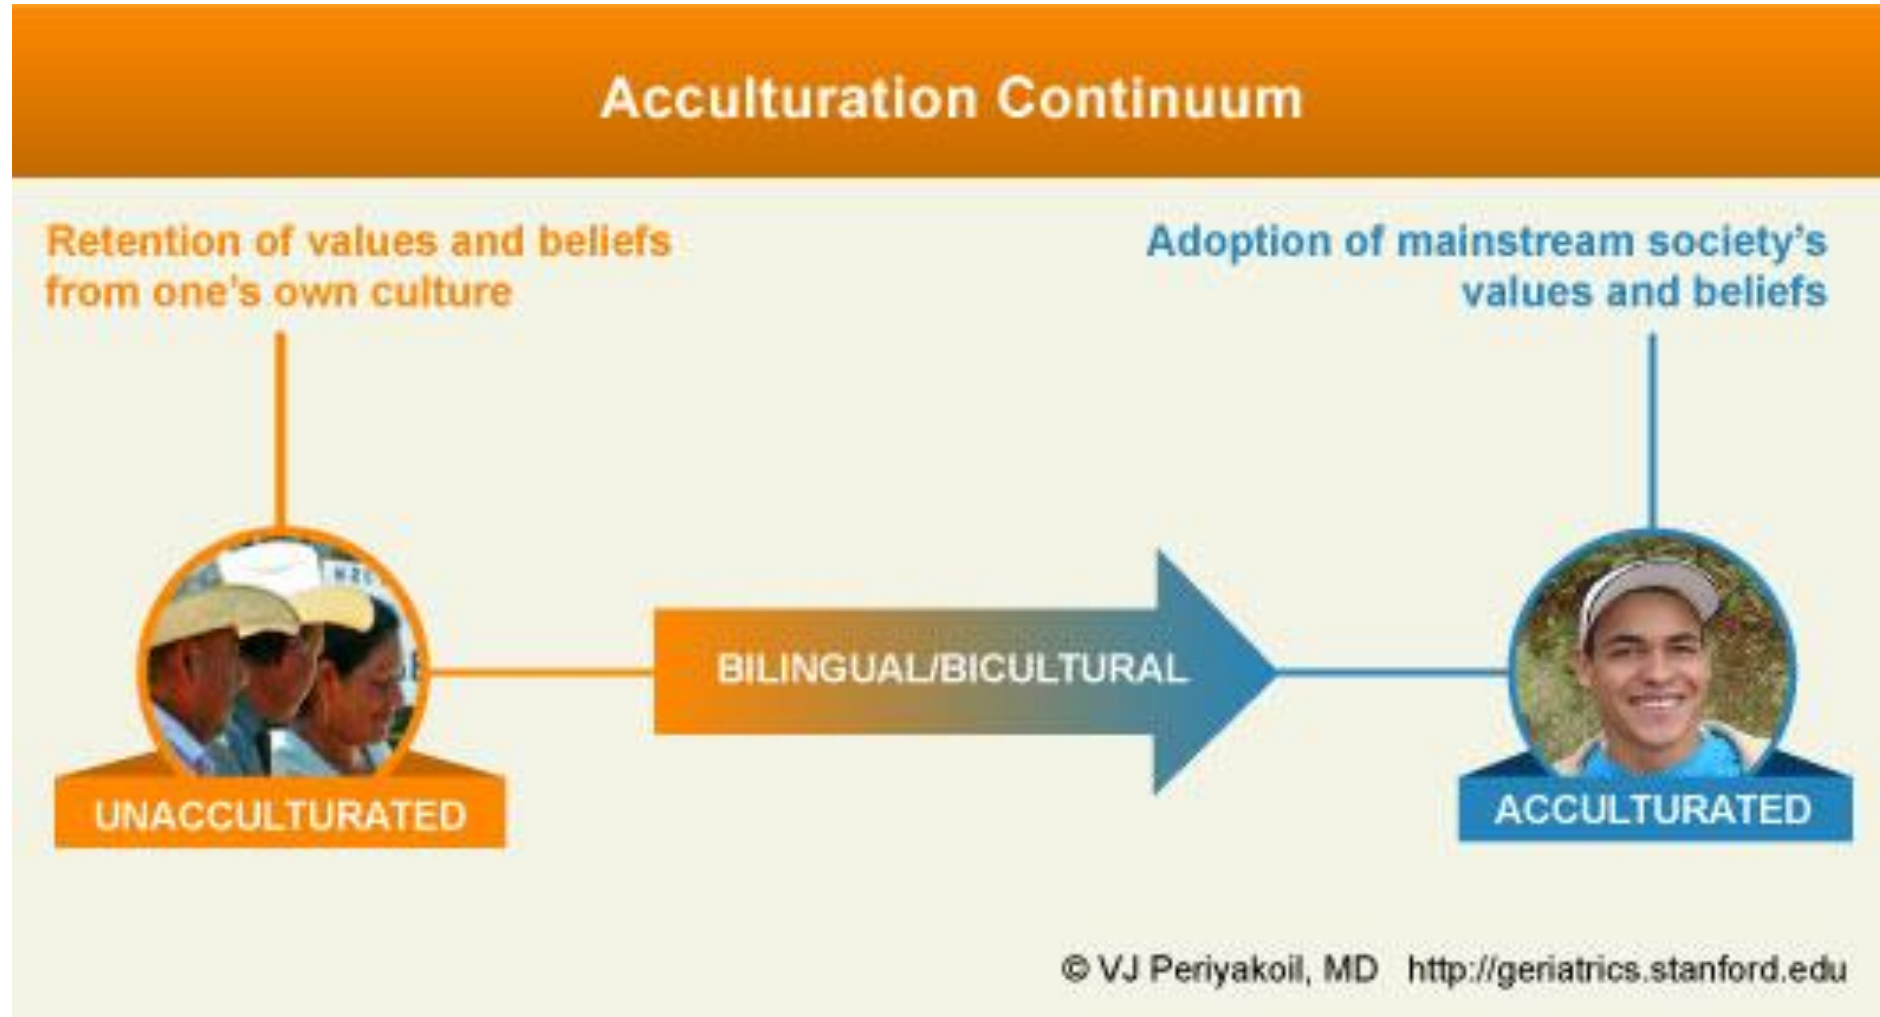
Acculturation Continuum

Retention of values and beliefs from one's own culture

Adoption of mainstream society's values and beliefs

BILINGUAL/BICULTURAL

UNACCULTURATED

ACCULTURATED

© VJ Periyakoil, MD http://geriatrics.stanford.edu